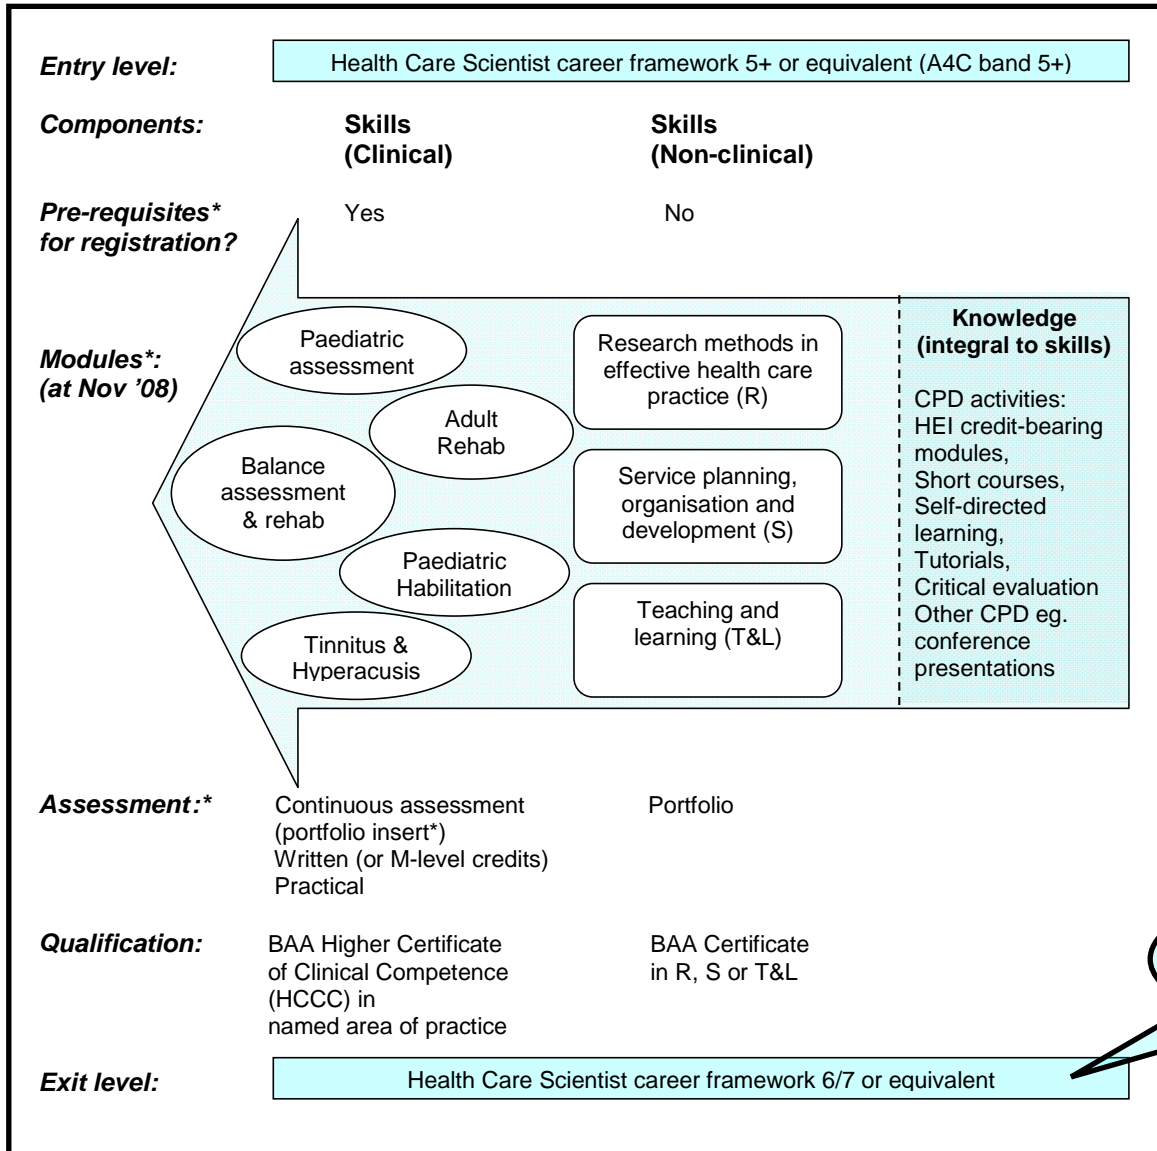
Entry level:

Health Care Scientist career framework 5+ or equivalent (A4C band 5+)

Components:

Skills (Clinical)

Skills (Non-clinical)

Pre-requisites* for registration?

Yes

No

Modules*: (at Nov '08)

Paediatric assessment

Adult Rehab

Balance assessment & rehab

Paediatric Habilitation

Tinnitus & Hyperacusis

Research methods in effective health care practice (R)

Service planning, organisation and development (S)

Teaching and learning (T&L)

Knowledge (integral to skills)

CPD activities: HEI credit-bearing modules, Short courses, Self-directed learning, Tutorials, Critical evaluation Other CPD eg. conference presentations

Assessment:*

Continuous assessment (portfolio insert*)
Written (or M-level credits)
Practical

Portfolio

Qualification:

BAA Higher Certificate of Clinical Competence (HCCC) in named area of practice

BAA Certificate in R, S or T&L

Exit level:

Health Care Scientist career framework 6/7 or equivalent